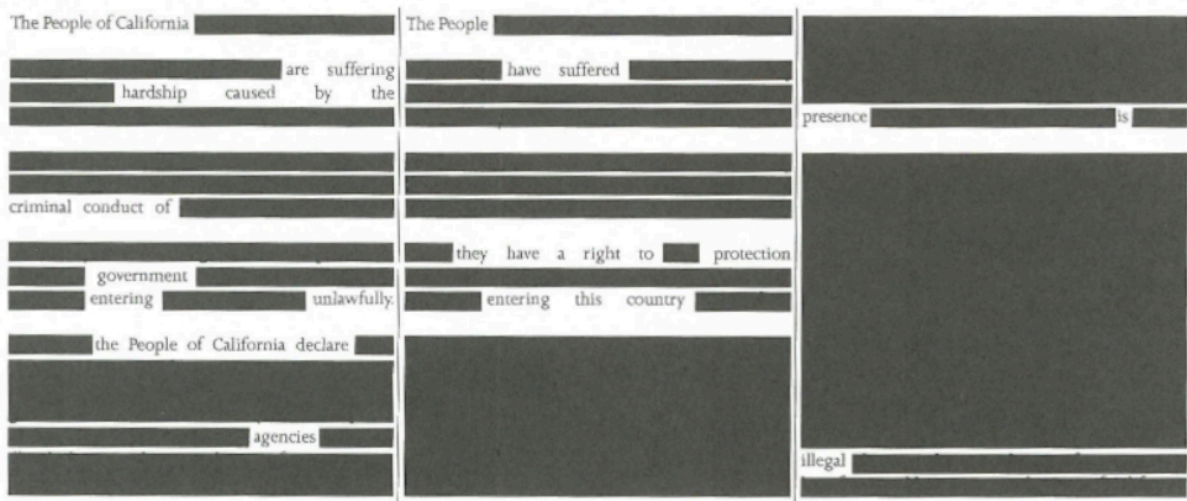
The People of California

are suffering hardship caused by the

criminal conduct of

government entering unlawfully.

the People of California declare

agencies

The People

have suffered

they have a right to protection entering this country

presence is

illegal